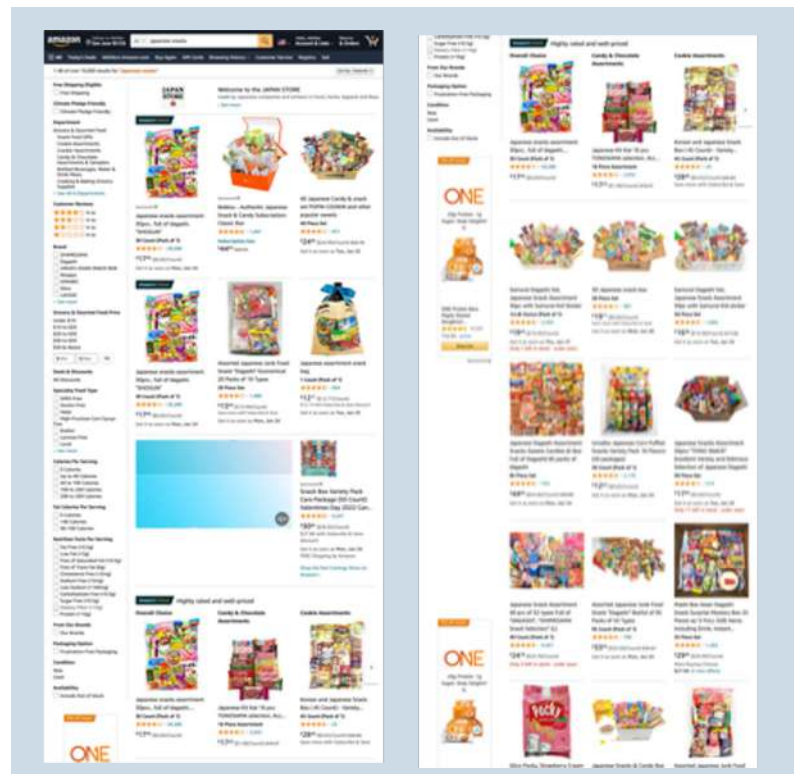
amazon

japanese snacks

Welcome to the JAPAN STORE

Japanese snacks assortment

Japanese Candy & snack set

Japanese assortment snack bag

Snack Box Variety Pack

Highly rated and well-priced

Overall Choice

Candy & Chocolate Assortments

Cookie Assortments

ONE

Highly rated and well-priced

Overall Choice

Candy & Chocolate Assortments

Cookie Assortments

ONE

ONE

Pocky